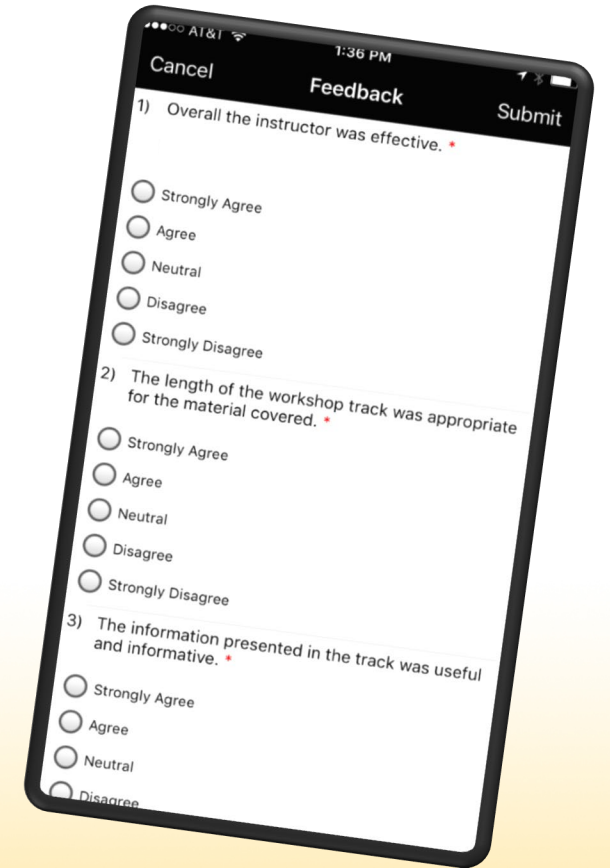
●●○○ AT&T
1:36 PM
Cancel
Feedback
Submit

1) Overall the instructor was effective. *

Strongly Agree
Agree
Neutral
Disagree
Strongly Disagree

2) The length of the workshop track was appropriate for the material covered. *

Strongly Agree
Agree
Neutral
Disagree
Strongly Disagree

3) The information presented in the track was useful and informative. *

Strongly Agree
Agree
Neutral
Disagree